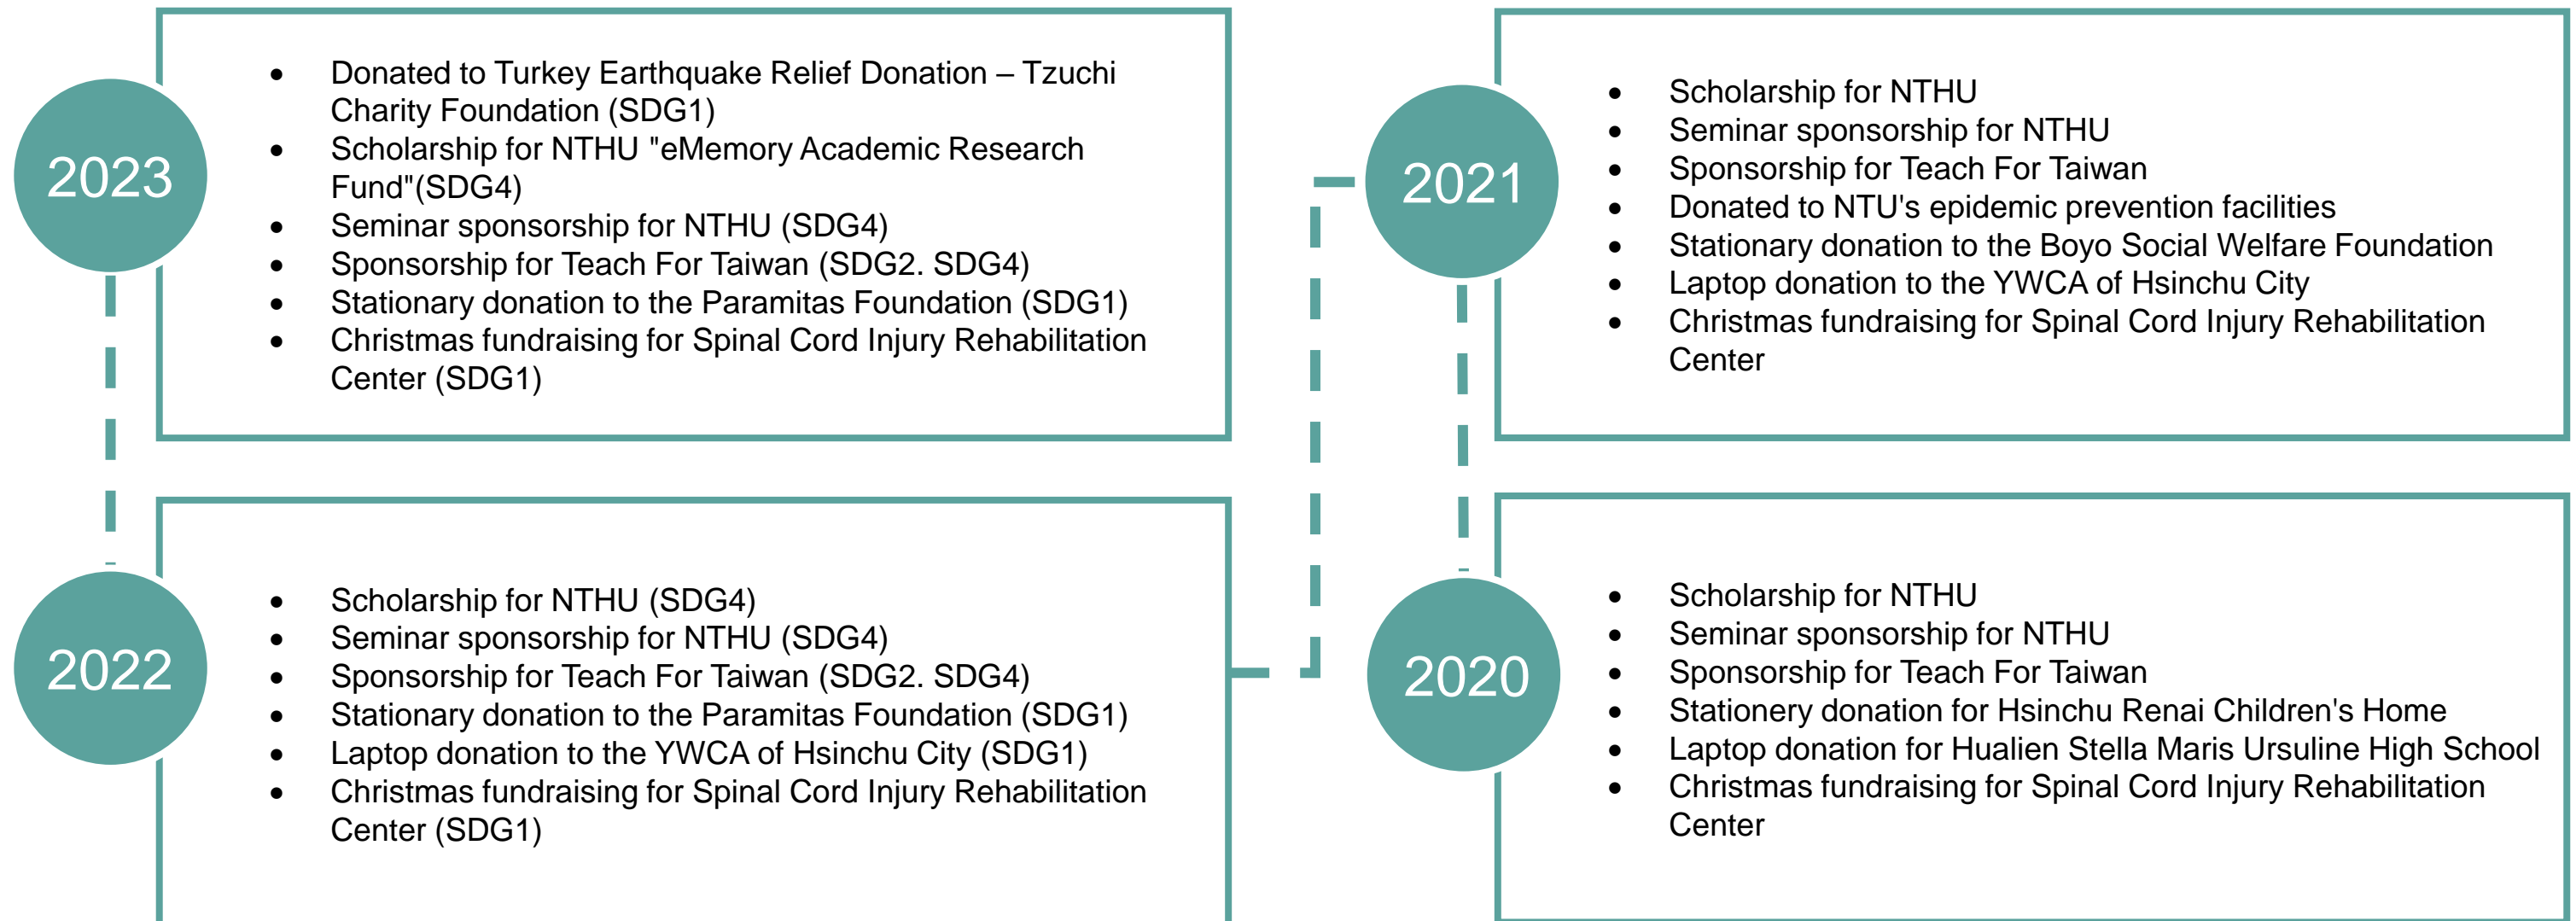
2023

- Donated to Turkey Earthquake Relief Donation – Tzuchi Charity Foundation (SDG1)
- Scholarship for NTHU "eMemory Academic Research Fund"(SDG4)
- Seminar sponsorship for NTHU (SDG4)
- Sponsorship for Teach For Taiwan (SDG2. SDG4)
- Stationary donation to the Paramitas Foundation (SDG1)
- Christmas fundraising for Spinal Cord Injury Rehabilitation Center (SDG1)

2022

- Scholarship for NTHU (SDG4)
- Seminar sponsorship for NTHU (SDG4)
- Sponsorship for Teach For Taiwan (SDG2. SDG4)
- Stationary donation to the Paramitas Foundation (SDG1)
- Laptop donation to the YWCA of Hsinchu City (SDG1)
- Christmas fundraising for Spinal Cord Injury Rehabilitation Center (SDG1)

2021

- Scholarship for NTHU
- Seminar sponsorship for NTHU
- Sponsorship for Teach For Taiwan
- Donated to NTU's epidemic prevention facilities
- Stationary donation to the Boyo Social Welfare Foundation
- Laptop donation to the YWCA of Hsinchu City
- Christmas fundraising for Spinal Cord Injury Rehabilitation Center

2020

- Scholarship for NTHU
- Seminar sponsorship for NTHU
- Sponsorship for Teach For Taiwan
- Stationery donation for Hsinchu Renai Children's Home
- Laptop donation for Hualien Stella Maris Ursuline High School
- Christmas fundraising for Spinal Cord Injury Rehabilitation Center